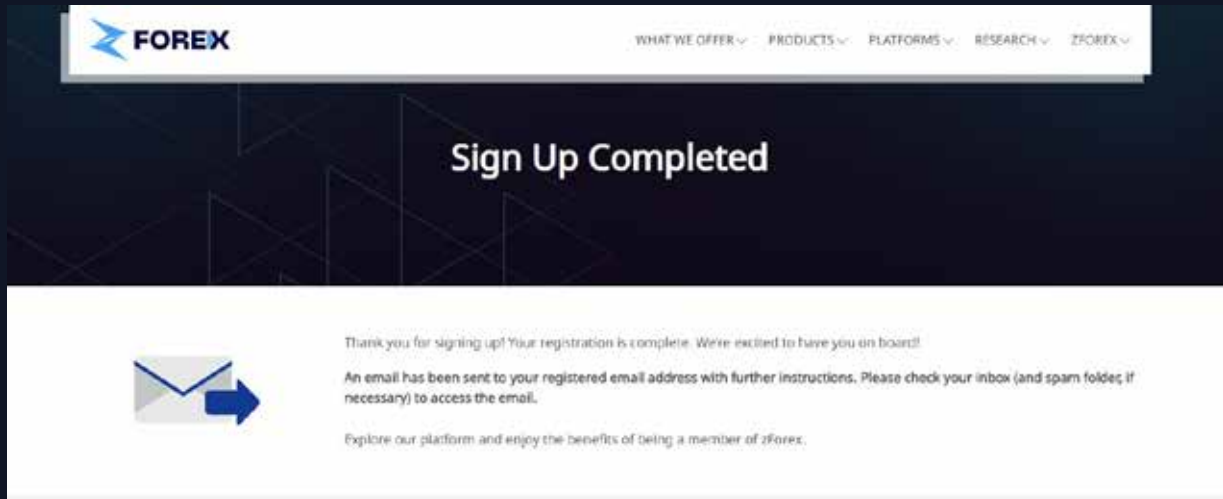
FOREX

WHAT WE OFFER PRODUCTS PLATFORMS RESEARCH ZFOREX

Sign Up Completed

Thank you for signing up! Your registration is complete. We're excited to have you on board!

An email has been sent to your registered email address with further instructions. Please check your inbox (and spam folder, if necessary) to access the email.

Explore our platform and enjoy the benefits of being a member of zForex.